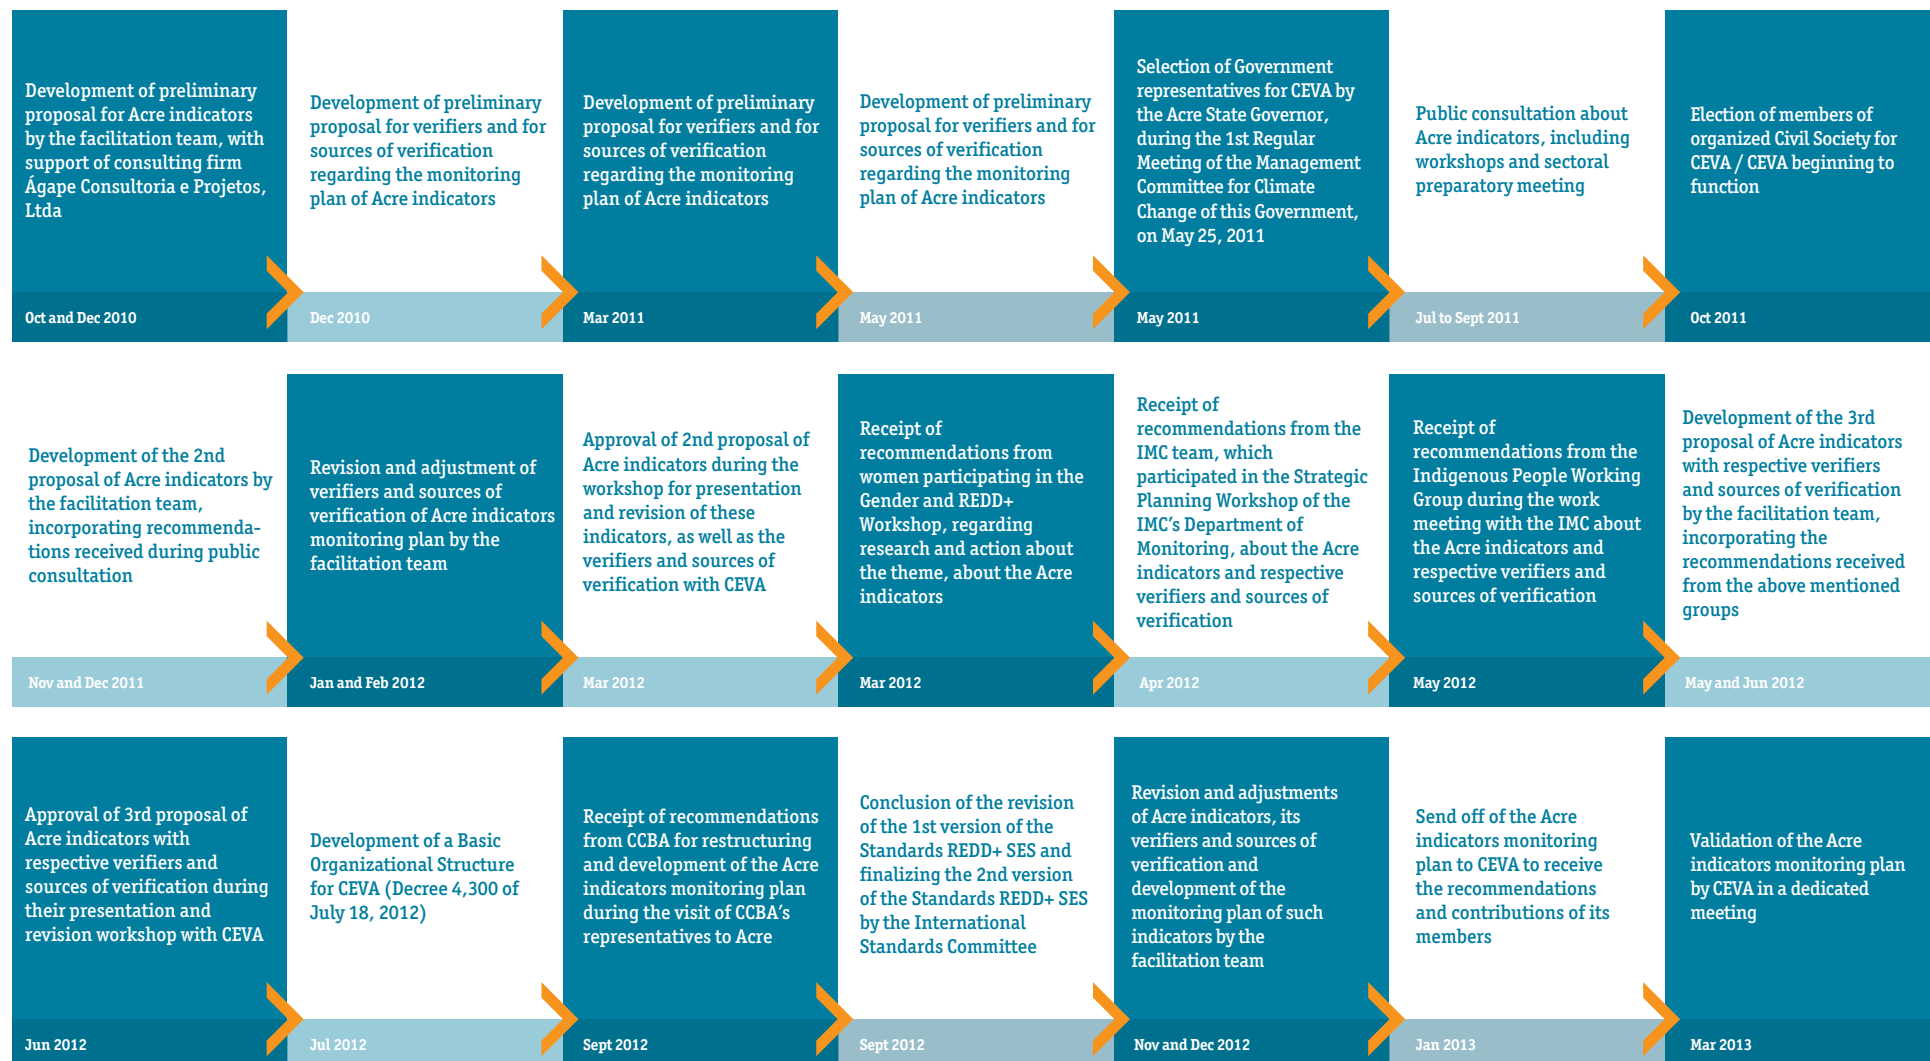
Development of preliminary proposal for Acre indicators by the facilitation team, with support of consulting firm Ágape Consultoria e Projetos, Ltda

Oct and Dec 2010

Development of preliminary proposal for verifiers and for sources of verification regarding the monitoring plan of Acre indicators

Dec 2010

Development of preliminary proposal for verifiers and for sources of verification regarding the monitoring plan of Acre indicators

Mar 2011

Development of preliminary proposal for verifiers and for sources of verification regarding the monitoring plan of Acre indicators

May 2011

Selection of Government representatives for CEVA by the Acre State Governor, during the 1st Regular Meeting of the Management Committee for Climate Change of this Government, on May 25, 2011

May 2011

Public consultation about Acre indicators, including workshops and sectoral preparatory meeting

Jul to Sept 2011

Election of members of organized Civil Society for CEVA / CEVA beginning to function

Oct 2011

Development of the 2nd proposal of Acre indicators by the facilitation team, incorporating recommendations received during public consultation

Nov and Dec 2011

Revision and adjustment of verifiers and sources of verification of Acre indicators monitoring plan by the facilitation team

Jan and Feb 2012

Approval of 2nd proposal of Acre indicators during the workshop for presentation and revision of these indicators, as well as the verifiers and sources of verification with CEVA

Mar 2012

Receipt of recommendations from women participating in the Gender and REDD+ Workshop, regarding research and action about the theme, about the Acre indicators

Mar 2012

Receipt of recommendations from the IMC team, which participated in the Strategic Planning Workshop of the IMC's Department of Monitoring, about the Acre indicators and respective verifiers and sources of verification

Apr 2012

Receipt of recommendations from the Indigenous People Working Group during the work meeting with the IMC about the Acre indicators and respective verifiers and sources of verification

May 2012

Development of the 3rd proposal of Acre indicators with respective verifiers and sources of verification by the facilitation team, incorporating the recommendations received from the above mentioned groups

May and Jun 2012

Approval of 3rd proposal of Acre indicators with respective verifiers and sources of verification during their presentation and revision workshop with CEVA

Jun 2012

Development of a Basic Organizational Structure for CEVA (Decree 4,300 of July 18, 2012)

Jul 2012

Receipt of recommendations from CCBA for restructuring and development of the Acre indicators monitoring plan during the visit of CCBA's representatives to Acre

Sept 2012

Conclusion of the revision of the 1st version of the Standards REDD+ SES and finalizing the 2nd version of the Standards REDD+ SES by the International Standards Committee

Sept 2012

Revision and adjustments of Acre indicators, its verifiers and sources of verification and development of the monitoring plan of such indicators by the facilitation team

Nov and Dec 2012

Send off of the Acre indicators monitoring plan to CEVA to receive the recommendations and contributions of its members

Jan 2013

Validation of the Acre indicators monitoring plan by CEVA in a dedicated meeting

Mar 2013